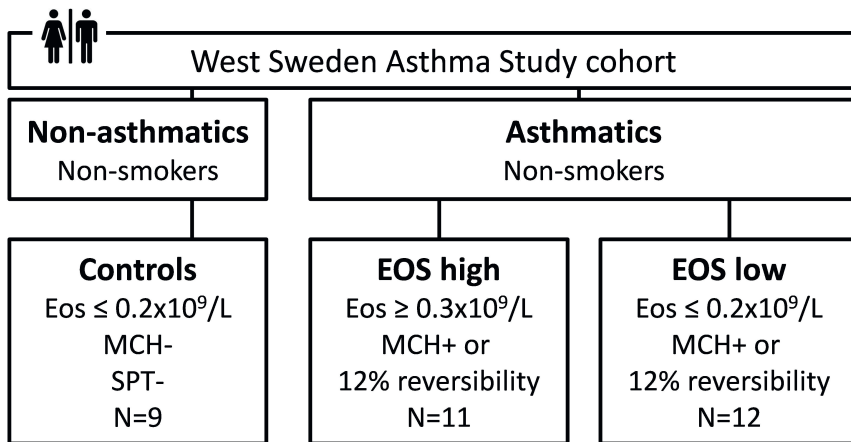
West Sweden Asthma Study cohort

**Non-asthmatics**
Non-smokers

**Asthmatics**
Non-smokers

**Controls**
Eos ≤ $0.2x10^9$/L
MCH-
SPT-
N=9

**EOS high**
Eos ≥ $0.3x10^9$/L
MCH+ or
12% reversibility
N=11

**EOS low**
Eos ≤ $0.2x10^9$/L
MCH+ or
12% reversibility
N=12